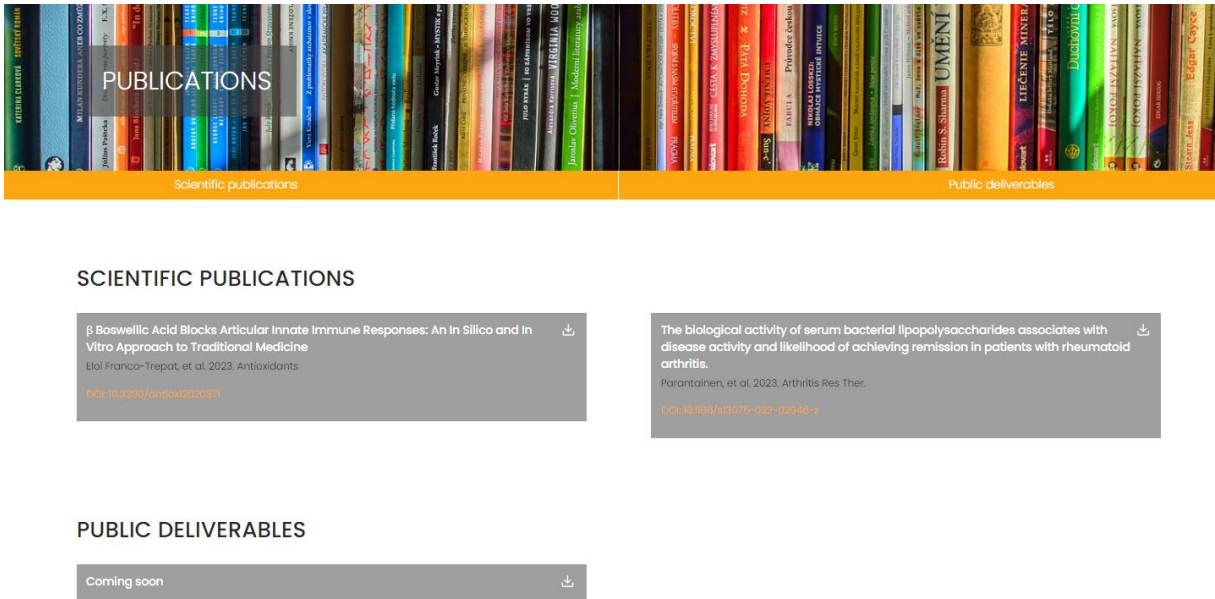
PUBLICATIONS

Scientific publications

Public deliverables

SCIENTIFIC PUBLICATIONS

β Boswellic Acid Blocks Articular Innate Immune Responses: An In Silico and In Vitro Approach to Traditional Medicine

Eloi Franco-Trepat, et al. 2023. Antioxidants

DOI: 10.3390/antiox12020371

The biological activity of serum bacterial lipopolysaccharides associates with disease activity and likelihood of achieving remission in patients with rheumatoid arthritis.

Parantainen, et al. 2023. Arthritis Res Ther.

DOI: 10.1186/s13075-022-02946-z

PUBLIC DELIVERABLES

Coming soon